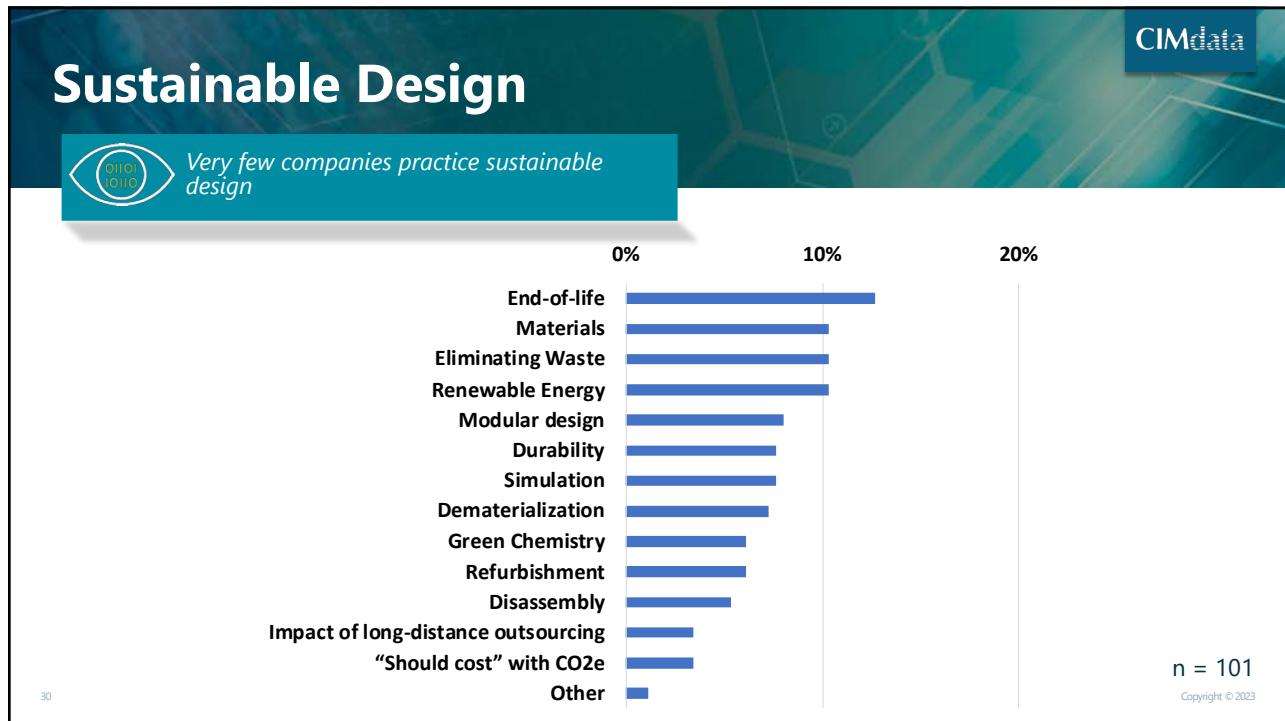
CIMdata

Sustainable Design

01101
10110

Very few companies practice sustainable design

0%
10%
20%

End-of-life
Materials
Eliminating Waste
Renewable Energy
Modular design
Durability
Simulation
Dematerialization
Green Chemistry
Refurbishment
Disassembly
Impact of long-distance outsourcing
“Should cost” with CO2e
Other

n = 101

30

Copyright © 2023